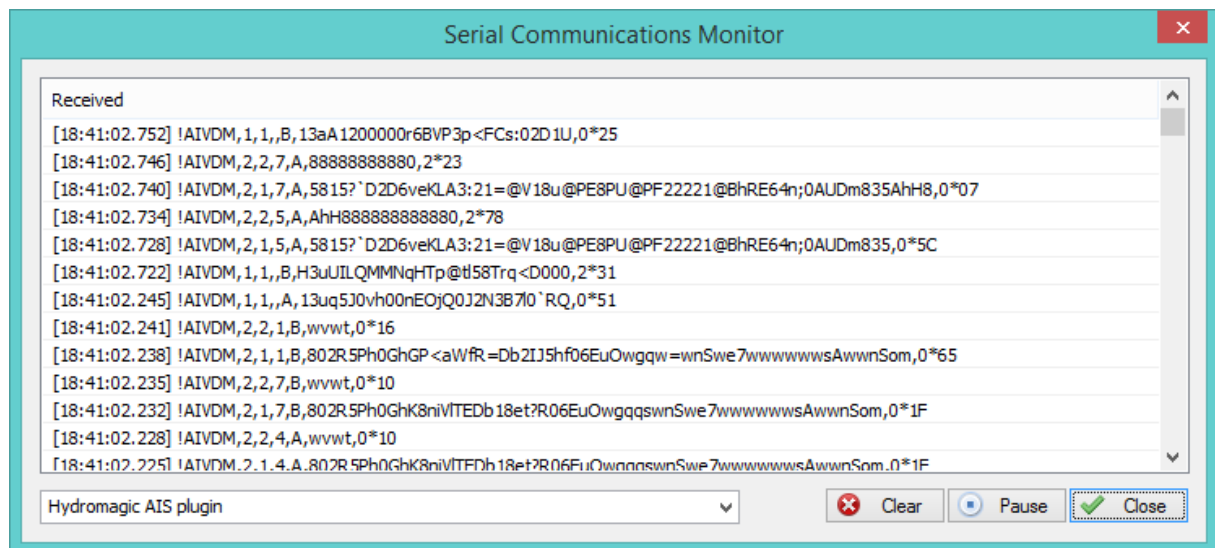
Serial Communications Monitor

Received

[18:41:02.752] !AIVDM,1,1,,B,13aA1200000r6BVP3p<FCs:02D1U,0*25
[18:41:02.746] !AIVDM,2,2,7,A,88888888880,2*23
[18:41:02.740] !AIVDM,2,1,7,A,5815?`D2D6veKLA3:21=@V18u@PE8PU@PF22221@BhRE64n;0AUDm835AhH8,0*07
[18:41:02.734] !AIVDM,2,2,5,A,AhH888888888880,2*78
[18:41:02.728] !AIVDM,2,1,5,A,5815?`D2D6veKLA3:21=@V18u@PE8PU@PF22221@BhRE64n;0AUDm835,0*5C
[18:41:02.722] !AIVDM,1,1,,B,H3uUILQMMNqHTp@tl58Trq<D000,2*31
[18:41:02.245] !AIVDM,1,1,,A,13uq5J0vh00nEOjQ0J2N3B7l0`RQ,0*51
[18:41:02.241] !AIVDM,2,2,1,B,wvwt,0*16
[18:41:02.238] !AIVDM,2,1,1,B,802R5Ph0GhGP<aWfR=Db2IJ5hf06EuOwgqw=wnSwe7wwwwwwsAwwnSom,0*65
[18:41:02.235] !AIVDM,2,2,7,B,wvwt,0*10
[18:41:02.232] !AIVDM,2,1,7,B,802R5Ph0GhK8niVlTEDb18et?R06EuOwgqqswnSwe7wwwwwwsAwwnSom,0*1F
[18:41:02.228] !AIVDM,2,2,4,A,wvwt,0*10
[18:41:02.225] !AIVDM,2,1,4,A,802R5Ph0GhK8niVlTEDb18et?R06EuOwgqqswnSwe7wwwwwwsAwwnSom,0*1F

Hydromagic AIS plugin

Clear
Pause
Close